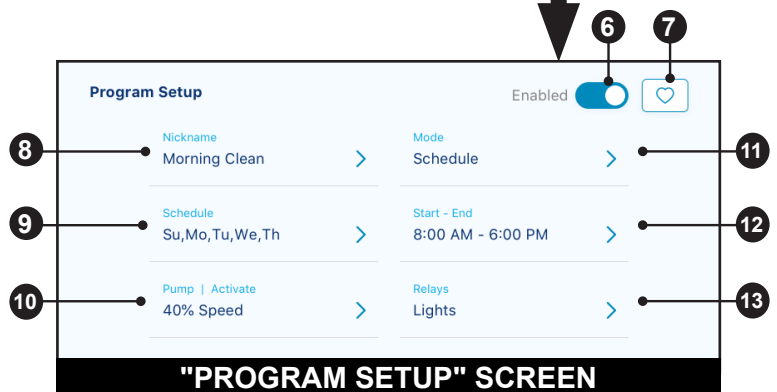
6

7

Program Setup

Enabled

8

Nickname
Morning Clean

Mode
Schedule

11

9

Schedule
Su,Mo,Tu,We,Th

Start - End
8:00 AM - 6:00 PM

12

10

Pump | Activate
40% Speed

Relays
Lights

13

"PROGRAM SETUP" SCREEN